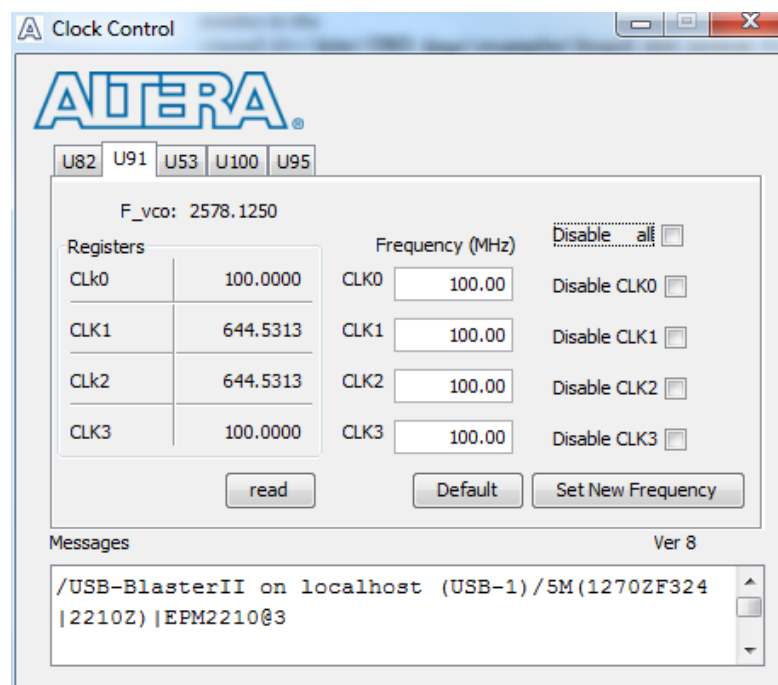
Clock Control

ALTERA

U82 U91 U53 U100 U95

F_vco: 2578.1250

Registers

| | |
|---|---|
| CLk0 | 100.0000 |
| CLK1 | 644.5313 |
| CLk2 | 644.5313 |
| CLK3 | 100.0000 |

Frequency (MHz)

CLK0 100.00
CLK1 100.00
CLK2 100.00
CLK3 100.00

Disable all
Disable CLK0
Disable CLK1
Disable CLK2
Disable CLK3

read Default Set New Frequency

Messages Ver 8

/USB-BlasterII on localhost (USB-1)/5M(1270ZF324|2210Z)|EPM2210@3